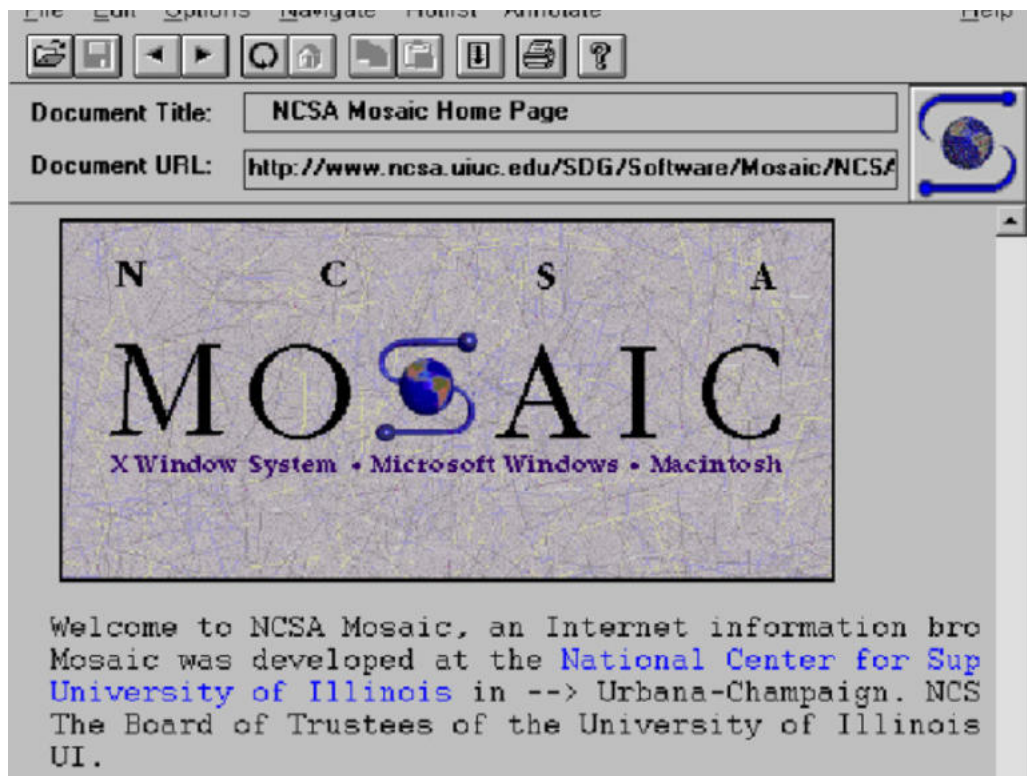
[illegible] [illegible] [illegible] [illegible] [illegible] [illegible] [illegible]

Document Title: NCSA Mosaic Home Page

Document URL: http://www.ncsa.uiuc.edu/SDG/Software/Mosaic/NCSA

N C S A

MOSAIC

X Window System • Microsoft Windows • Macintosh

Welcome to NCSA Mosaic, an Internet information bro Mosaic was developed at the National Center for Sup University of Illinois in --> Urbana-Champaign. NCS The Board of Trustees of the University of Illinois UI.